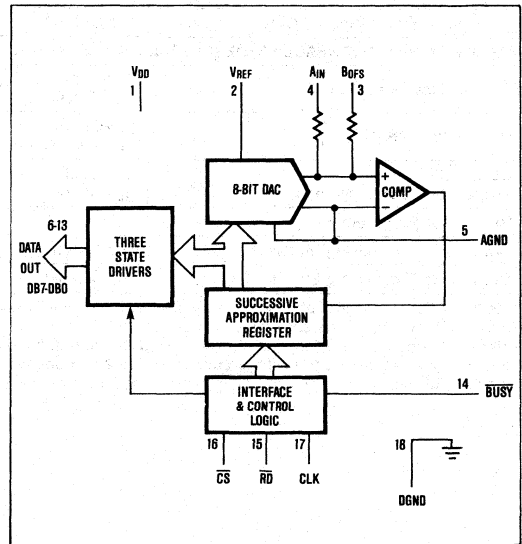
$V_{DD}$
1

$V_{REF}$
2

$A_{IN}$
4

$B_{OFS}$
3

8-BIT DAC

+
COMP
−

5
AGND

6-13
DATA
OUT
DB7-DB0

THREE
STATE
DRIVERS

SUCCESSIVE
APPROXIMATION
REGISTER

INTERFACE
& CONTROL
LOGIC

14
$\overline{BUSY}$

16
$\overline{CS}$

15
$\overline{RD}$

17
CLK

18
DGND